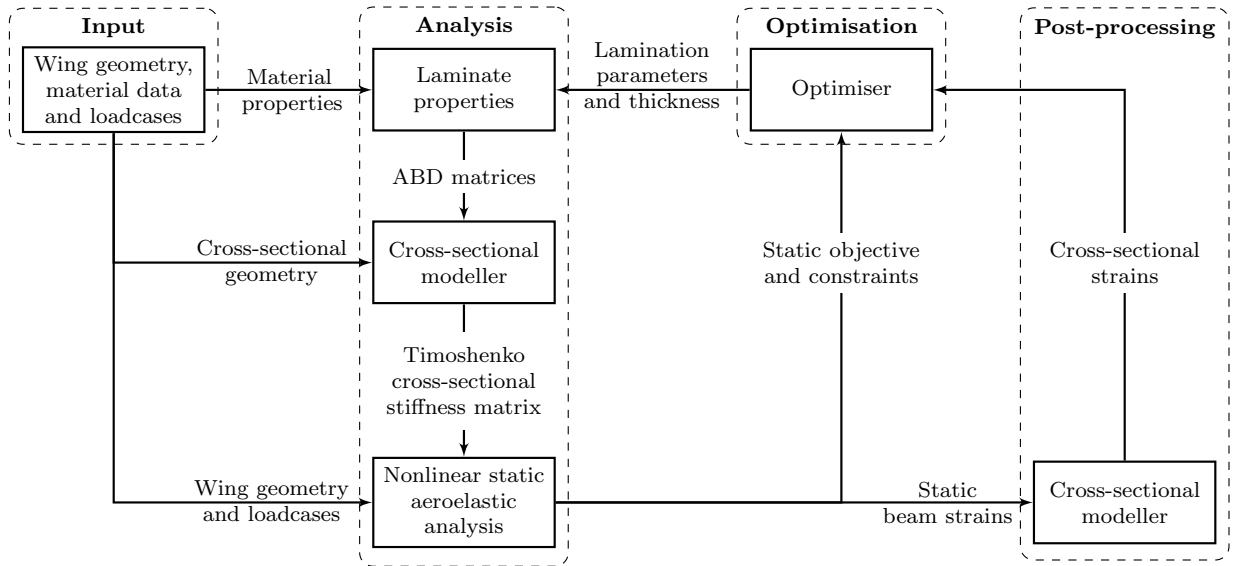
Input

Wing geometry, material data and loadcases

Material properties

Analysis

Laminate properties

Lamination parameters and thickness

Optimisation

Optimiser

Post-processing

ABD matrices

Cross-sectional geometry

Cross-sectional modeller

Static objective and constraints

Cross-sectional strains

Timoshenko cross-sectional stiffness matrix

Wing geometry and loadcases

Nonlinear static aeroelastic analysis

Static beam strains

Cross-sectional modeller